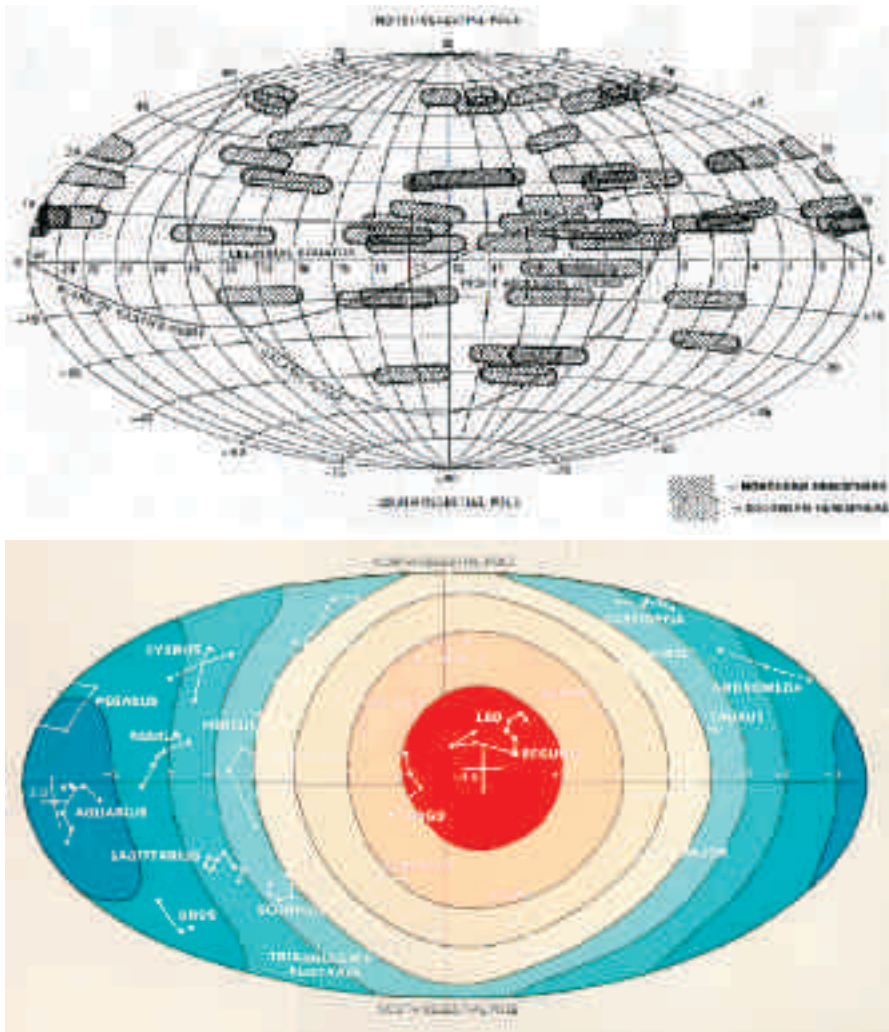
NORTH GALACTIC POLE

GALACTIC EQUATOR

PLANE OF THE ECLIPTIC

SOUTH GALACTIC POLE

NORTHERN HEMISPHERE

SOUTHERN HEMISPHERE

NORTH GALACTIC POLE

CYGNUS

PEGASUS

AQUILA

HERCULES

AQUARIUS

SAGITTARIUS

GRUS

SCORPIUS

LEO

REGULUS

VIRGO

CASSIOPEIA

ANDROMEDA

TAURUS

ORION

SOUTH GALACTIC POLE